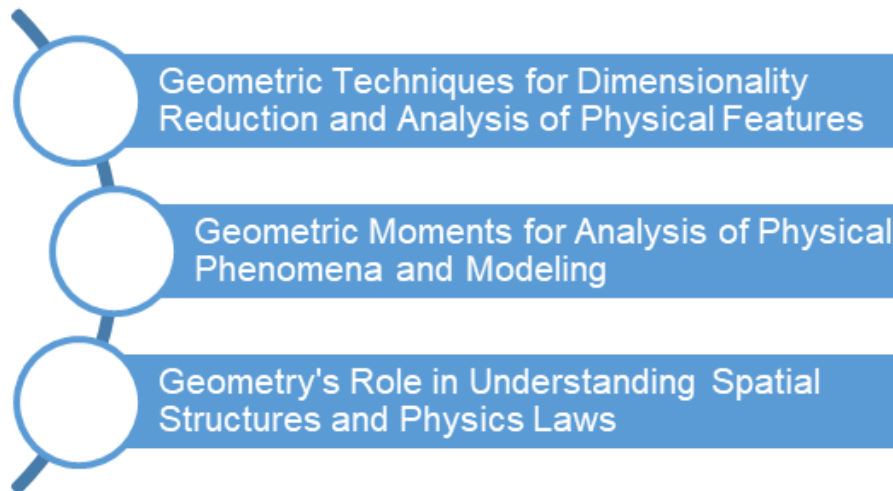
Geometric Techniques for Dimensionality Reduction and Analysis of Physical Features

Geometric Moments for Analysis of Physical Phenomena and Modeling

Geometry's Role in Understanding Spatial Structures and Physics Laws